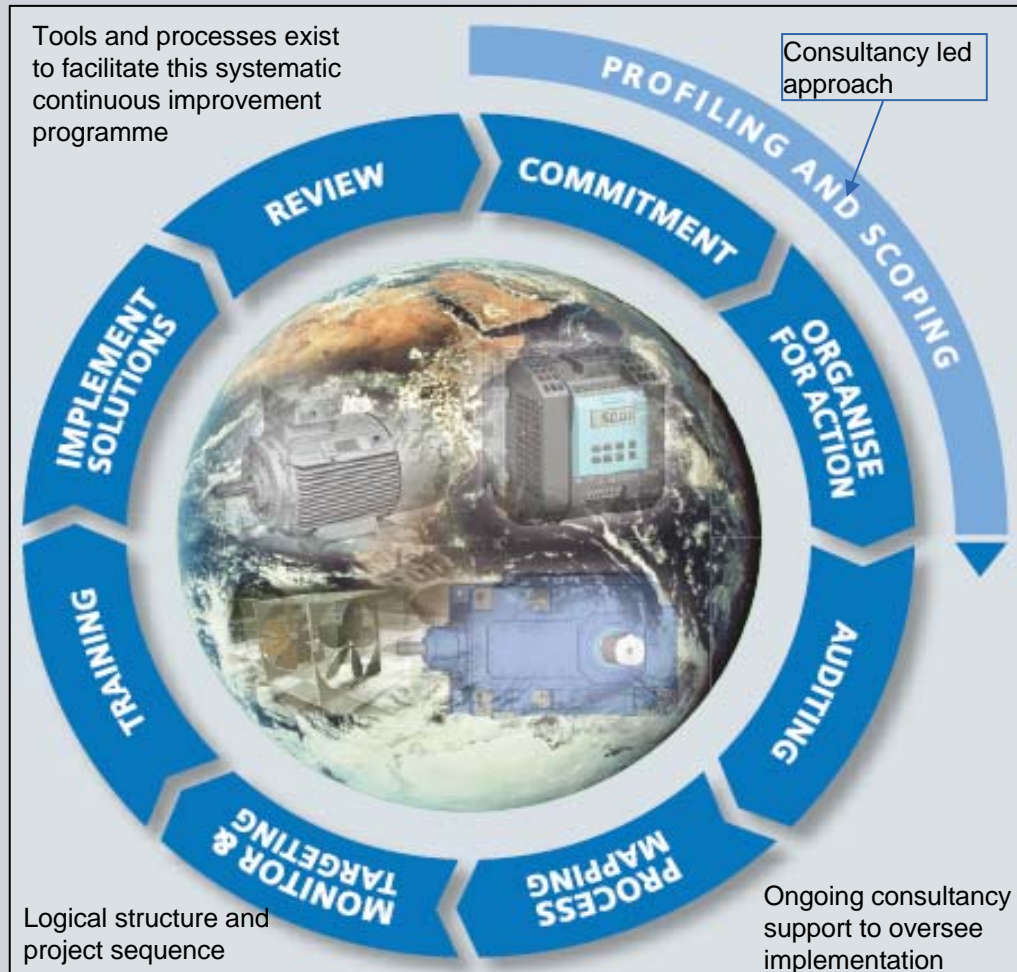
Tools and processes exist to facilitate this systematic continuous improvement programme

Consultancy led approach

PROFILING AND SCOPING

COMMITMENT

ORGANISE FOR ACTION

AUDITING

PROCESS MAPPING

MONITOR & TARGETING

TRAINING

IMPLEMENT SOLUTIONS

REVIEW

50.0

Logical structure and project sequence

Ongoing consultancy support to oversee implementation